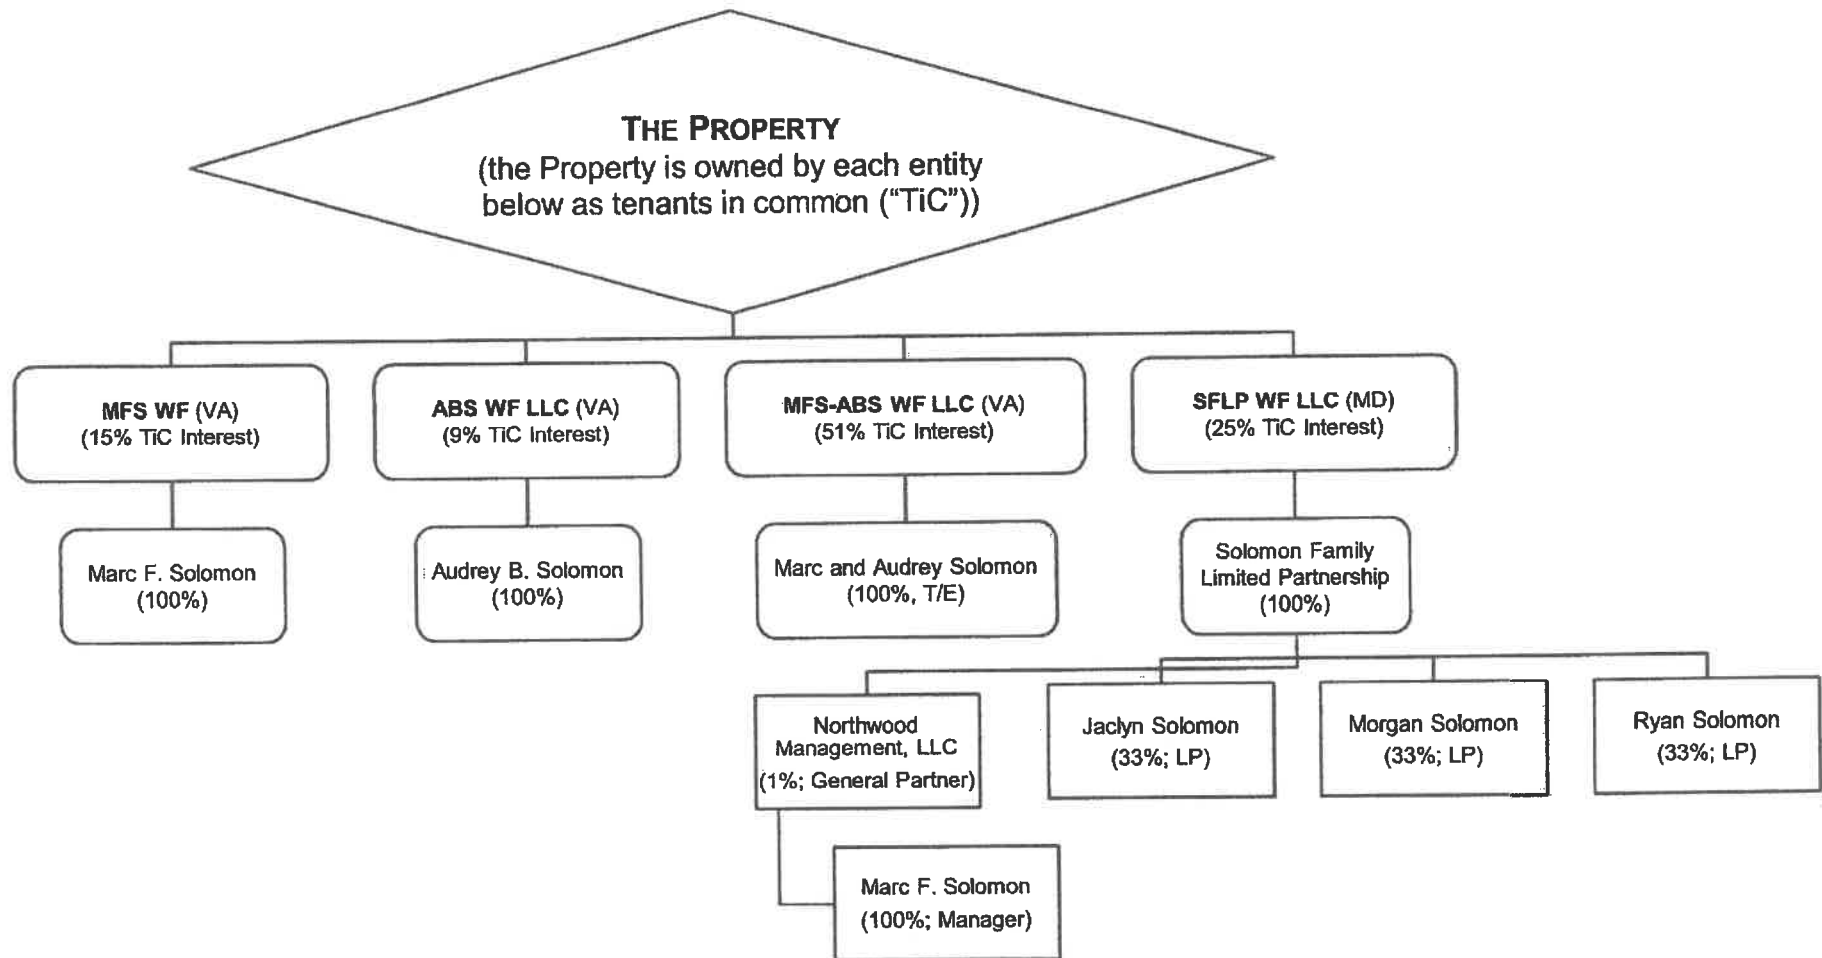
THE PROPERTY
(the Property is owned by each entity below as tenants in common ("TiC"))

MFS WF (VA)
(15% TiC Interest)

ABS WF LLC (VA)
(9% TiC Interest)

MFS-ABS WF LLC (VA)
(51% TiC Interest)

SFLP WF LLC (MD)
(25% TiC Interest)

Marc F. Solomon
(100%)

Audrey B. Solomon
(100%)

Marc and Audrey Solomon
(100%, T/E)

Solomon Family Limited Partnership
(100%)

Northwood Management, LLC
(1%; General Partner)

Jaclyn Solomon
(33%; LP)

Morgan Solomon
(33%; LP)

Ryan Solomon
(33%; LP)

Marc F. Solomon
(100%; Manager)